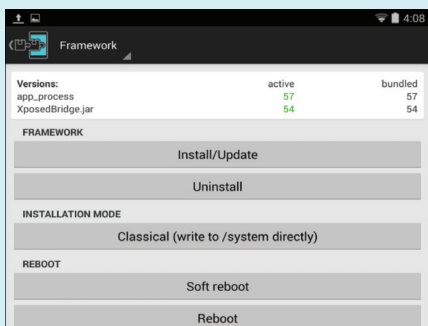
4:08

Framework

| Versions: | active | bundled |
|---|---|---|
| app_process | 57 | 57 |
| XposedBridge.jar | 54 | 54 |

FRAMEWORK

Install/Update

Uninstall

INSTALLATION MODE

Classical (write to /system directly)

REBOOT

Soft reboot

Reboot